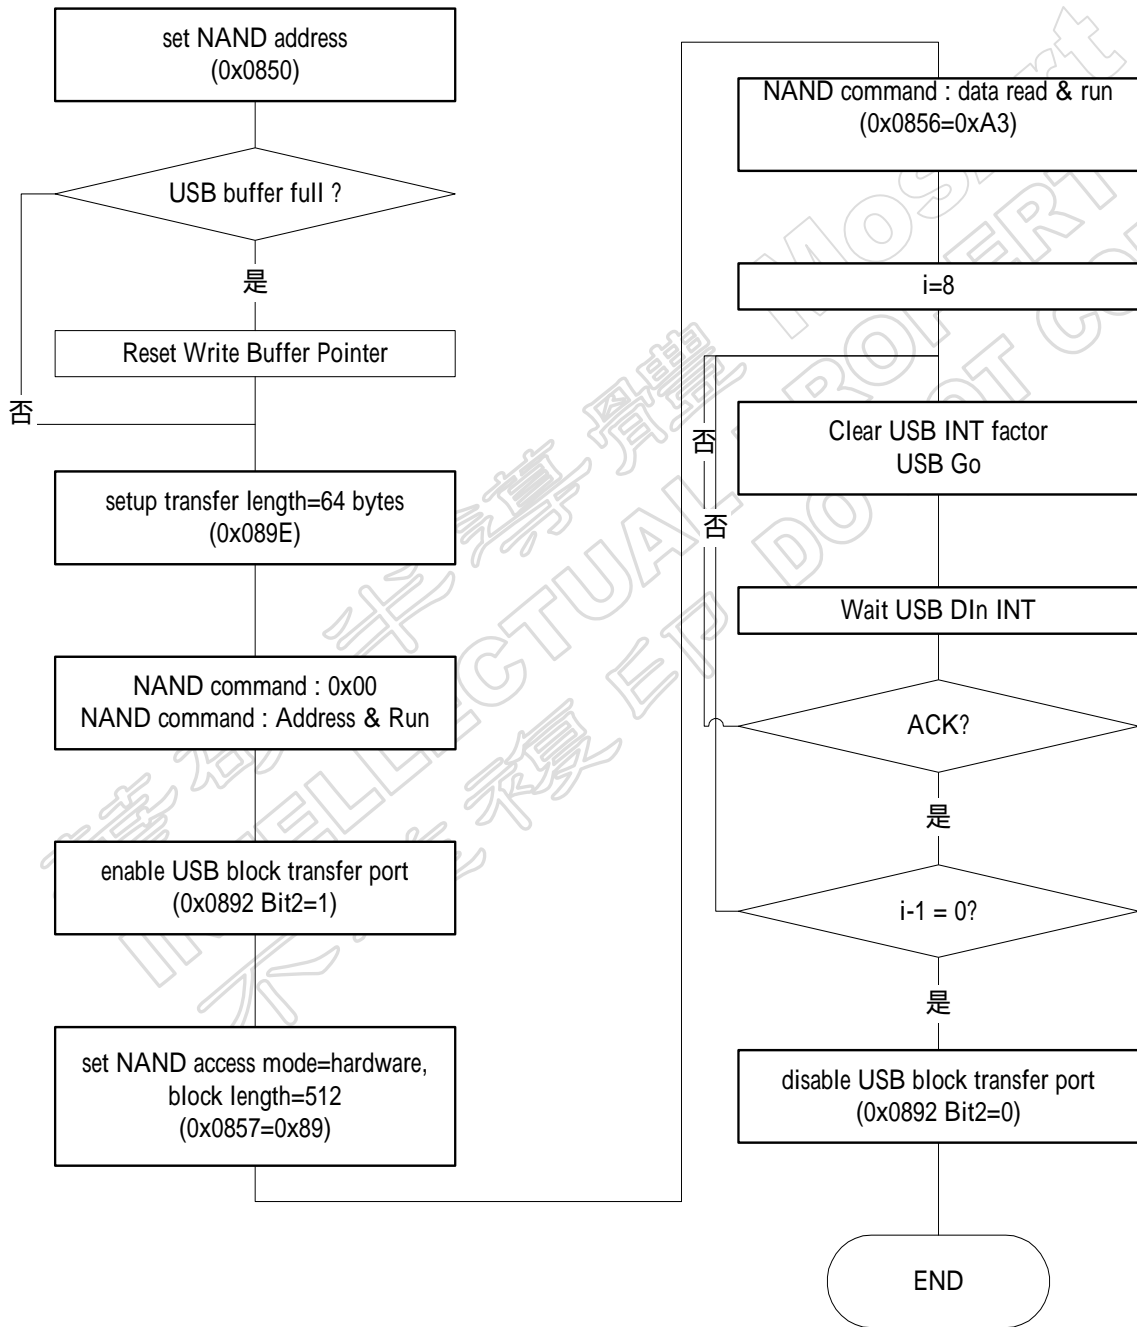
set NAND address
(0x0850)

USB buffer full ?

是

Reset Write Buffer Pointer

否

setup transfer length=64 bytes
(0x089E)

NAND command : 0x00
NAND command : Address & Run

enable USB block transfer port
(0x0892 Bit2=1)

set NAND access mode=hardware,
block length=512
(0x0857=0x89)

NAND command : data read & run
(0x0856=0xA3)

i=8

Clear USB INT factor
USB Go

否

否

Wait USB DIn INT

ACK?

是

i-1 = 0?

是

disable USB block transfer port
(0x0892 Bit2=0)

END